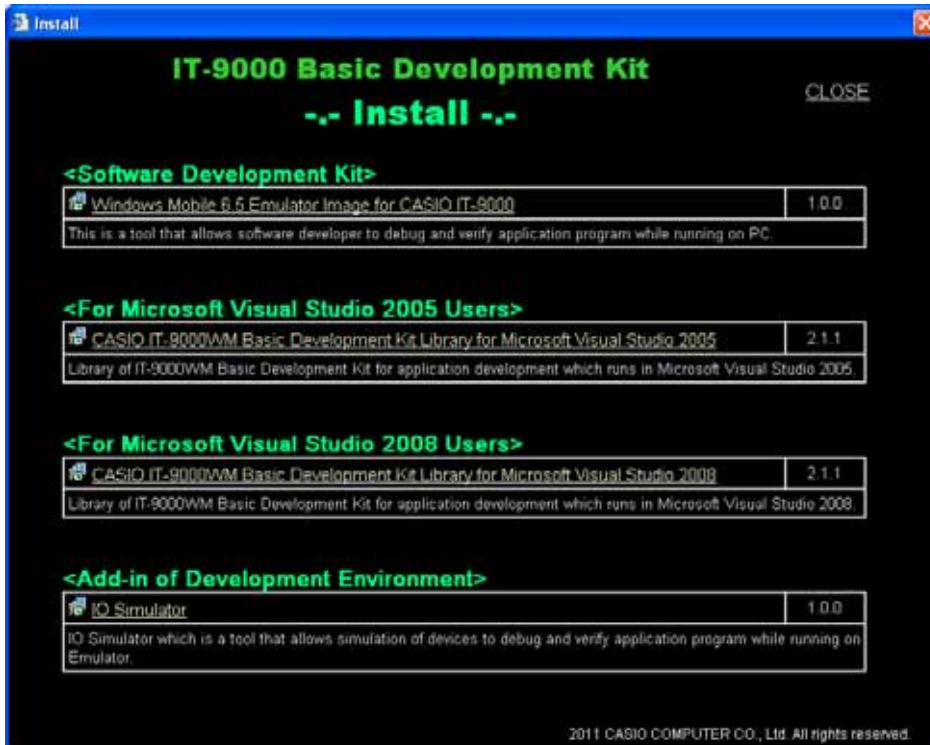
Install

IT-9000 Basic Development Kit

-.- Install -.-

CLOSE

<Software Development Kit>

| Windows Mobile 6.5 Emulator Image for CASIO IT-9000 | 1.0.0 |
|---|---|
| This is a tool that allows software developer to debug and verify application program while running on PC. | |

<For Microsoft Visual Studio 2005 Users>

| CASIO IT-9000WM Basic Development Kit Library for Microsoft Visual Studio 2005 | 2.1.1 |
|---|---|
| Library of IT-9000WM Basic Development Kit for application development which runs in Microsoft Visual Studio 2005. | |

<For Microsoft Visual Studio 2008 Users>

| CASIO IT-9000WM Basic Development Kit Library for Microsoft Visual Studio 2008 | 2.1.1 |
|---|---|
| Library of IT-9000WM Basic Development Kit for application development which runs in Microsoft Visual Studio 2008. | |

<Add-in of Development Environment>

| IO Simulator | 1.0.0 |
|---|---|
| IO Simulator which is a tool that allows simulation of devices to debug and verify application program while running on Emulator. | |

2011 CASIO COMPUTER CO., Ltd. All rights reserved.